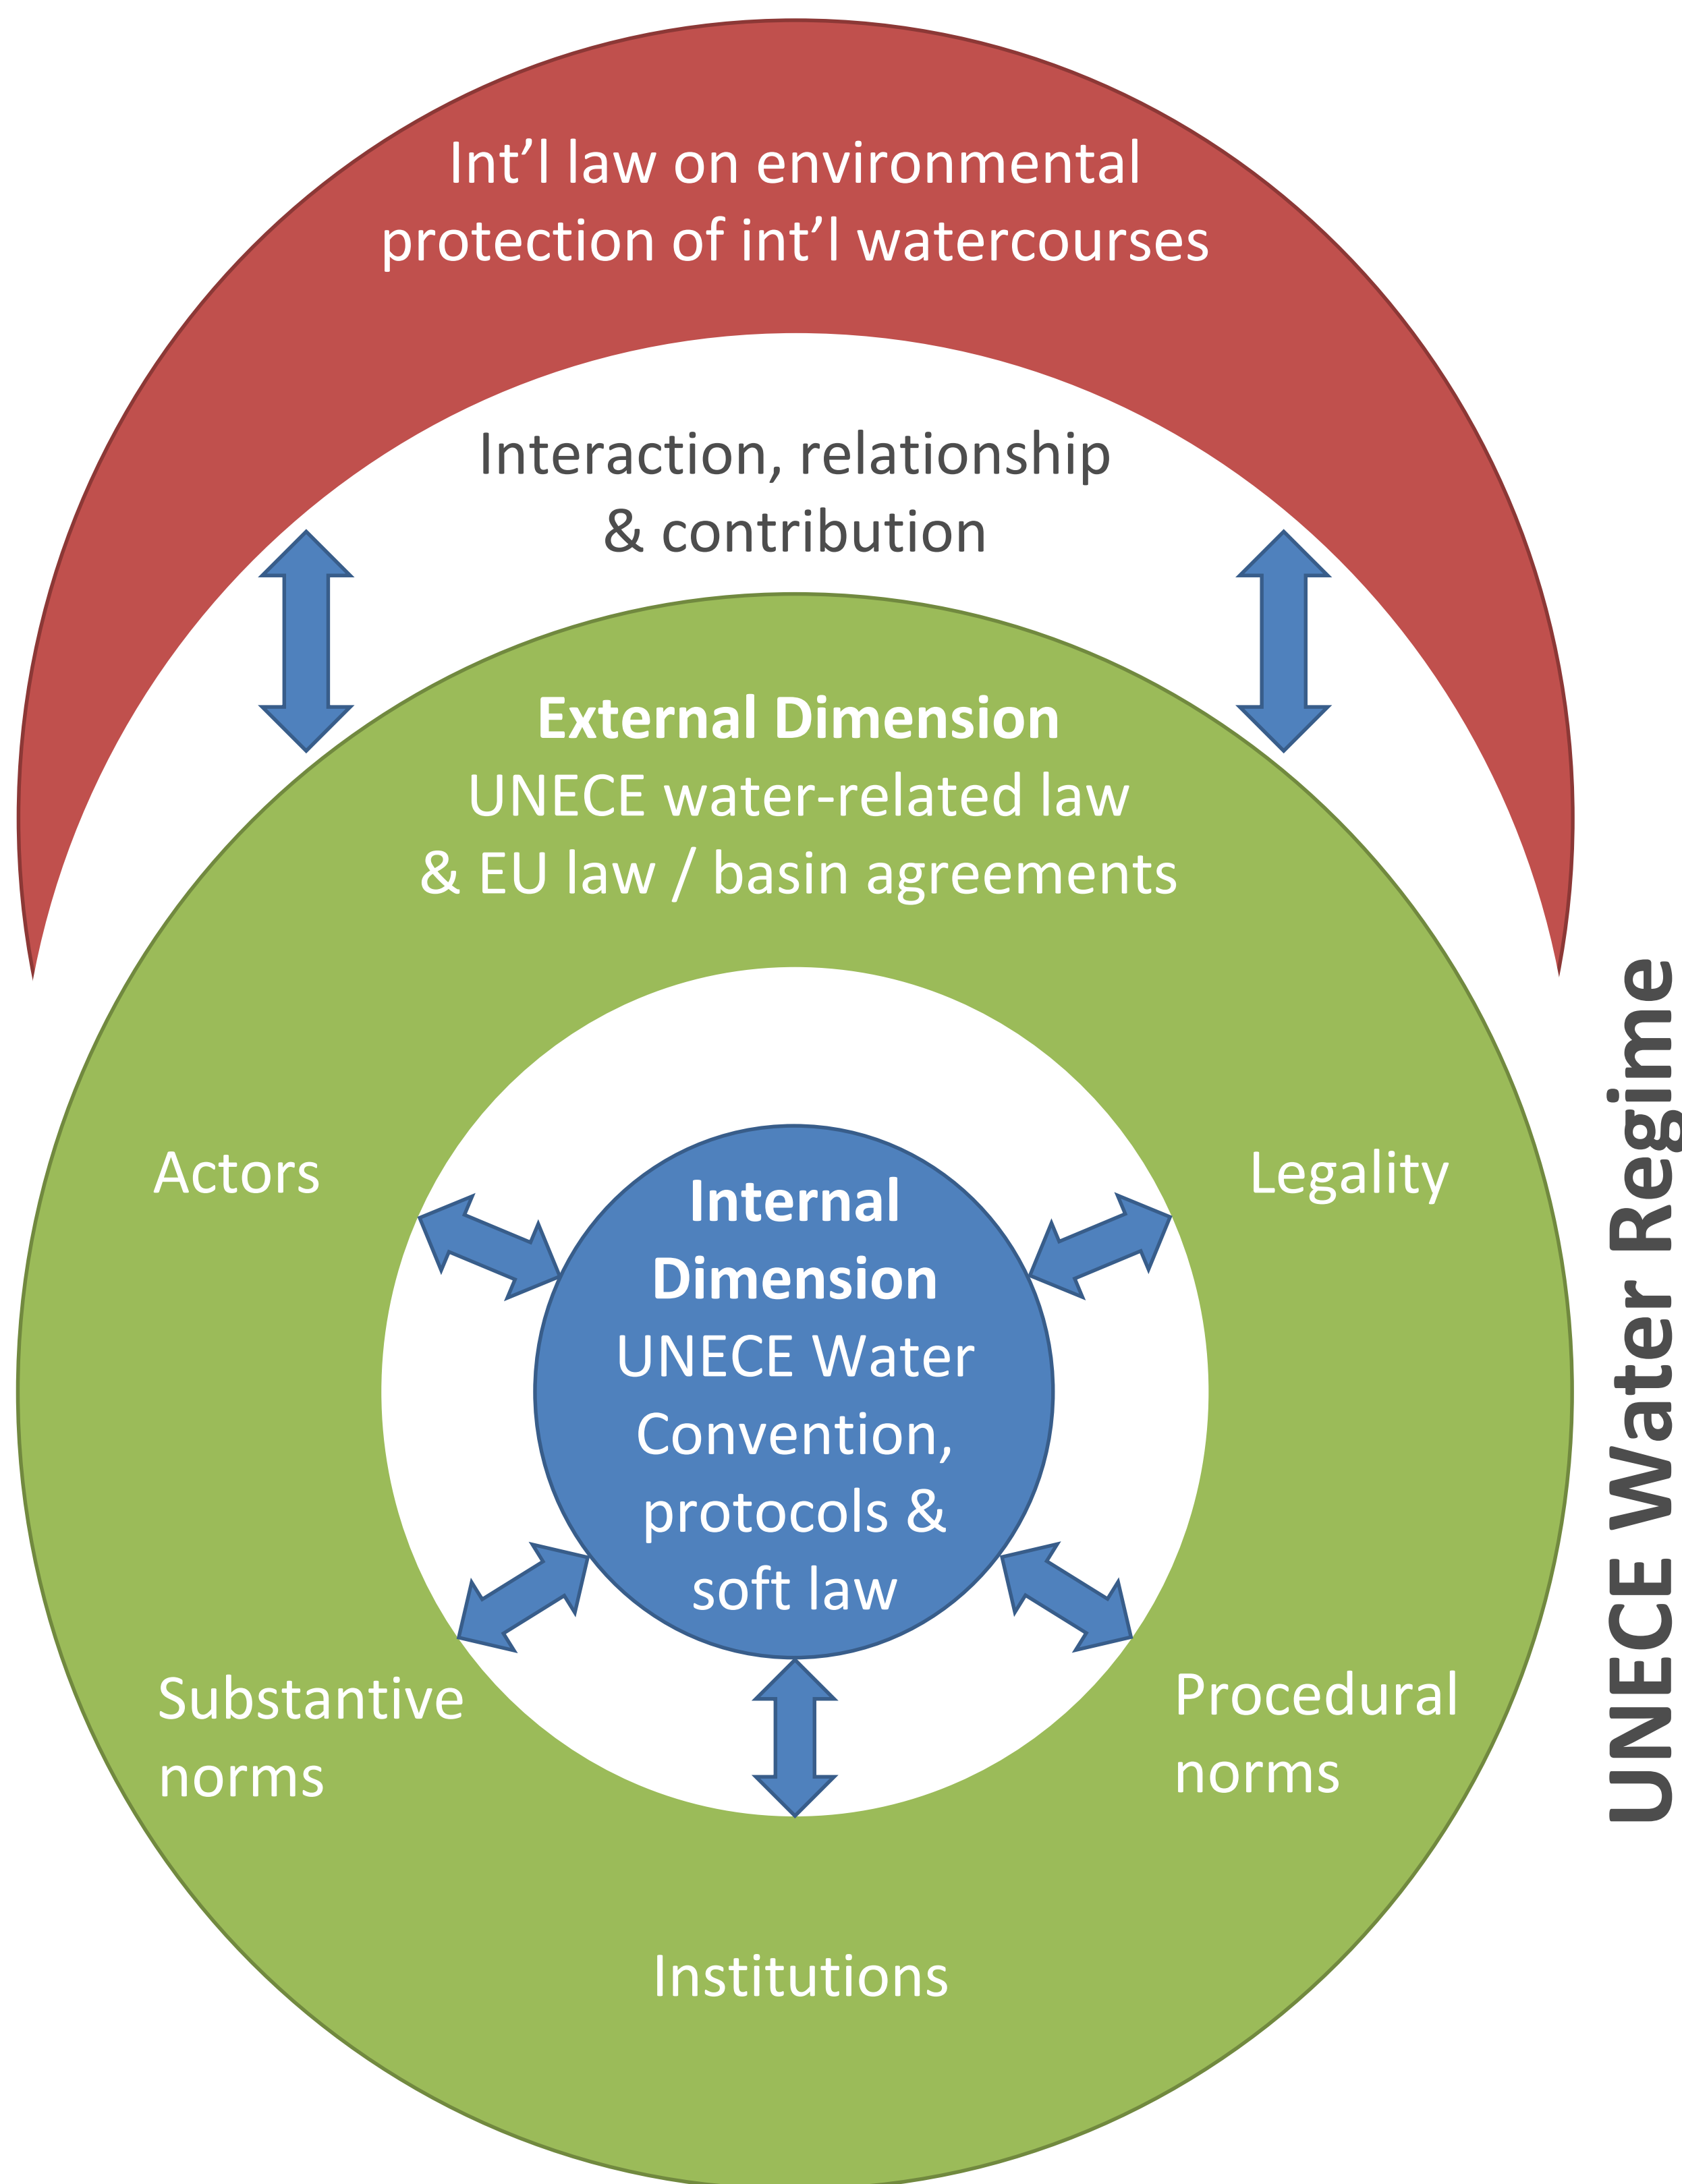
Int’l law on environmental protection of int’l watercourses

Interaction, relationship & contribution

External Dimension
UNECE water-related law & EU law / basin agreements

Actors

Legality

Internal Dimension
UNECE Water Convention, protocols & soft law

Substantive norms

Procedural norms

Institutions

UNECE Water Regime